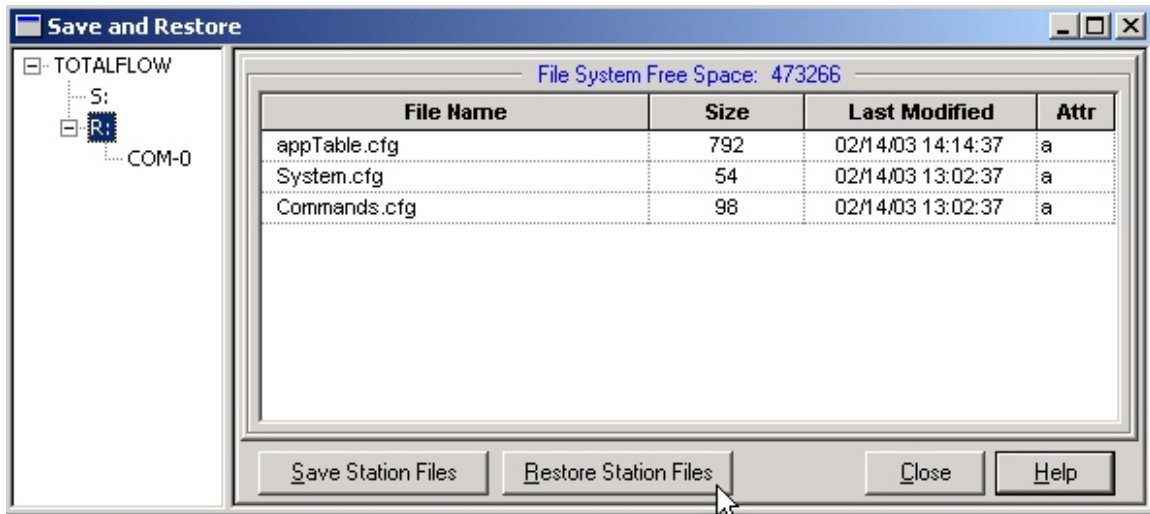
Save and Restore

TOTALFLOW
S:
R:
COM-0

File System Free Space: 473266

| File Name | Size | Last Modified | Attr |
|---|---|---|---|
| appTable.cfg | 792 | 02/14/03 14:14:37 | a |
| System.cfg | 54 | 02/14/03 13:02:37 | a |
| Commands.cfg | 98 | 02/14/03 13:02:37 | a |

Save Station Files
Restore Station Files
Close
Help